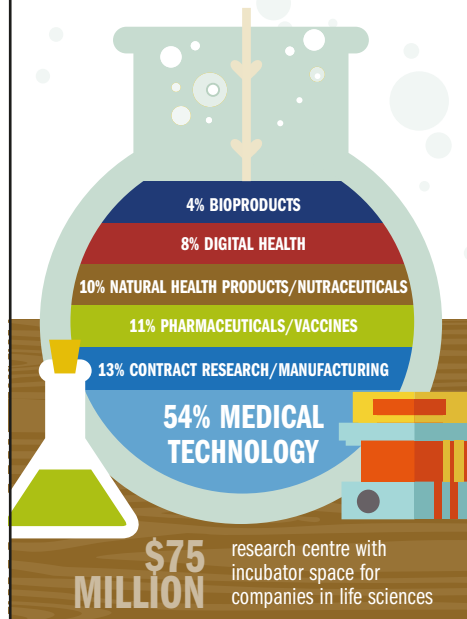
4% BIOPRODUCTS

8% DIGITAL HEALTH

10% NATURAL HEALTH PRODUCTS/NUTRACEUTICALS

11% PHARMACEUTICALS/VACCINES

13% CONTRACT RESEARCH/MANUFACTURING

54% MEDICAL TECHNOLOGY

$75 MILLION research centre with incubator space for companies in life sciences